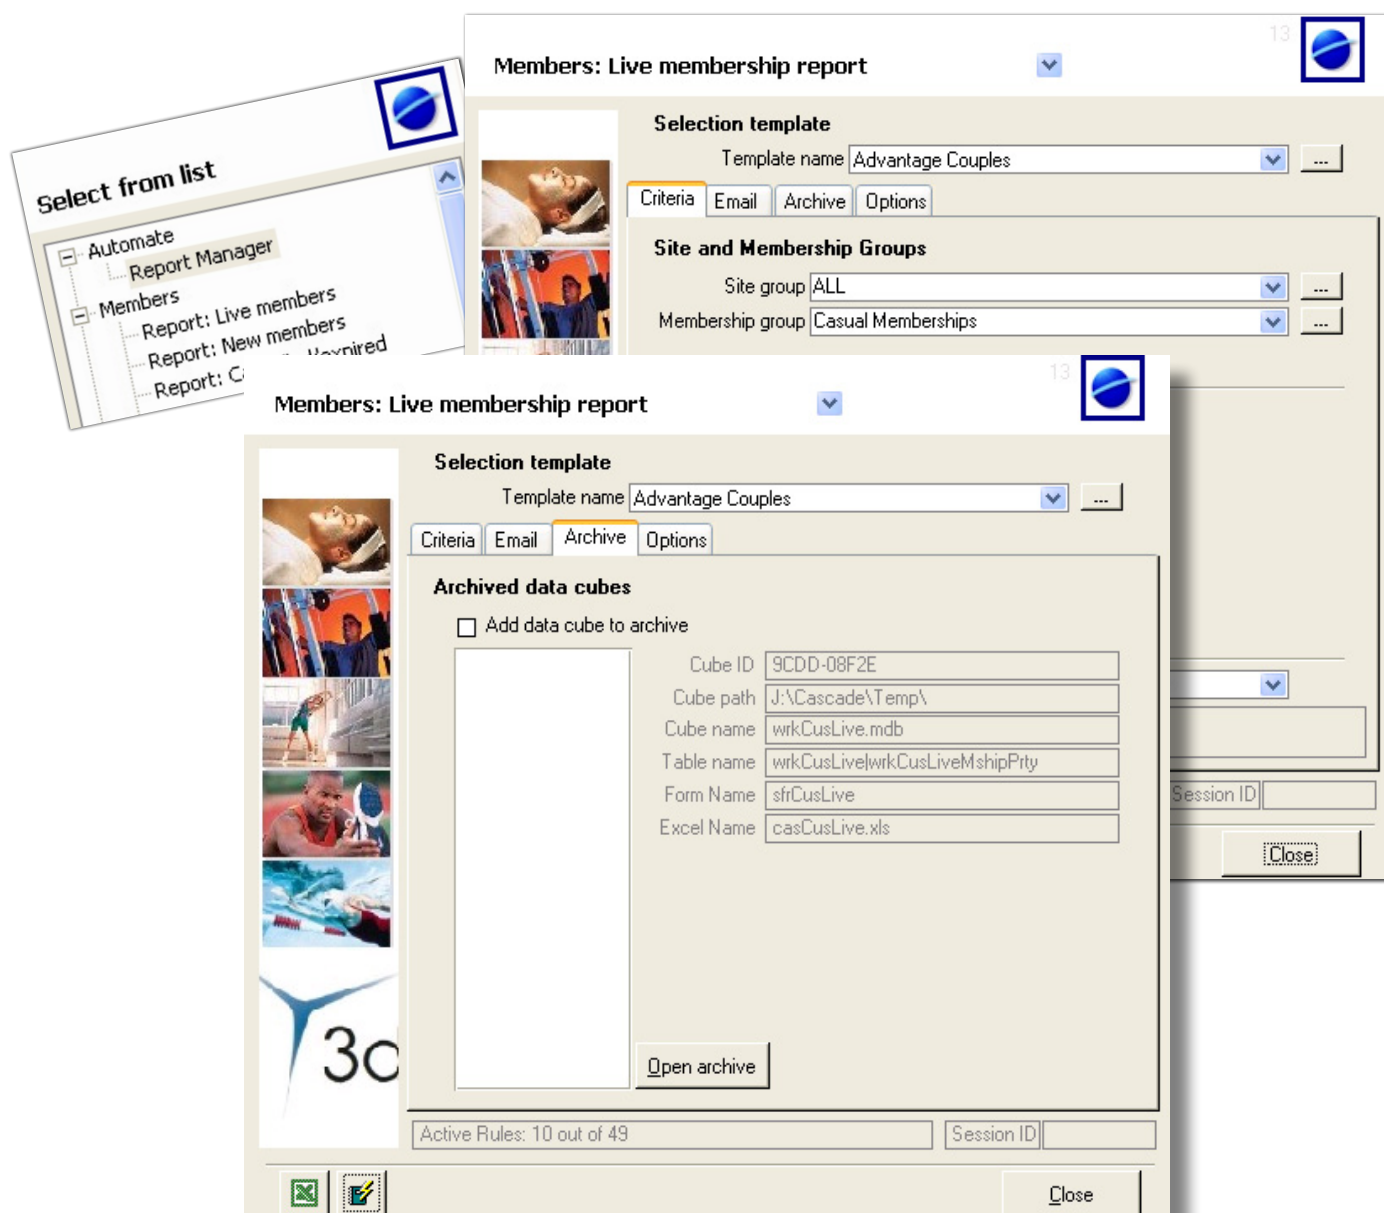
Select from list
Automate
Report Manager
Members
Report: Live members
Report: New members
Report: C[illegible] Expired

Members: Live membership report
13
Selection template
Template name Advantage Couples
...
Criteria Email Archive Options
Site and Membership Groups
Site group ALL
...
Membership group Casual Memberships
...
Session ID
Close

Members: Live membership report
13
Selection template
Template name Advantage Couples
...
Criteria Email Archive Options
Archived data cubes
Add data cube to archive
Cube ID 9CDD-08F2E
Cube path J:\Cascade\Temp\
Cube name wrkCusLive.mdb
Table name wrkCusLive|wrkCusLiveMshipPrty
Form Name sfrCusLive
Excel Name casCusLive.xls
Open archive
3c
Active Rules: 10 out of 49
Session ID
Close